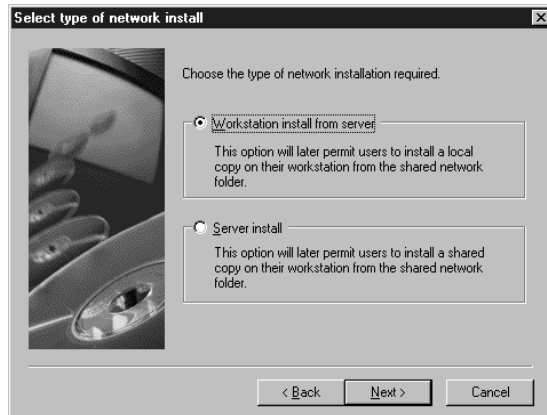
Select type of network install

Choose the type of network installation required.

Workstation install from server

This option will later permit users to install a local copy on their workstation from the shared network folder.

Server install

This option will later permit users to install a shared copy on their workstation from the shared network folder.

< Back

Next >

Cancel